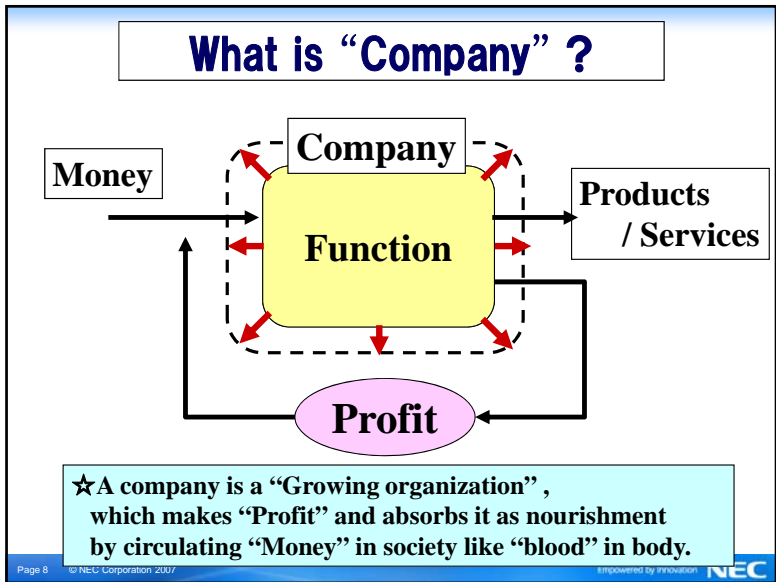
What is "Company" ?

Company

Money

Function

Products / Services

Profit

☆A company is a "Growing organization", which makes "Profit" and absorbs it as nourishment by circulating "Money" in society like "blood" in body.

Page 8 © NEC Corporation 2007

Empowered by Innovation NEC